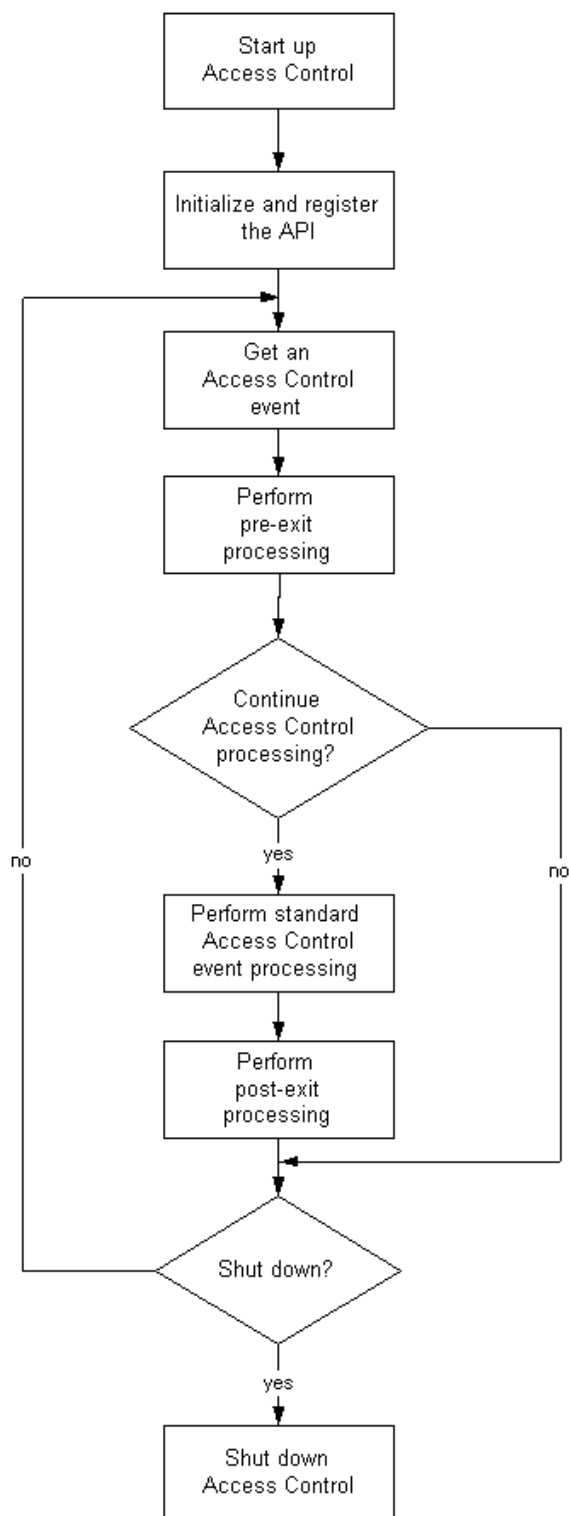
Start up Access Control

Initialize and register the API

Get an Access Control event

Perform pre-exit processing

Continue Access Control processing?

no

yes

no

Perform standard Access Control event processing

Perform post-exit processing

Shut down?

yes

Shut down Access Control